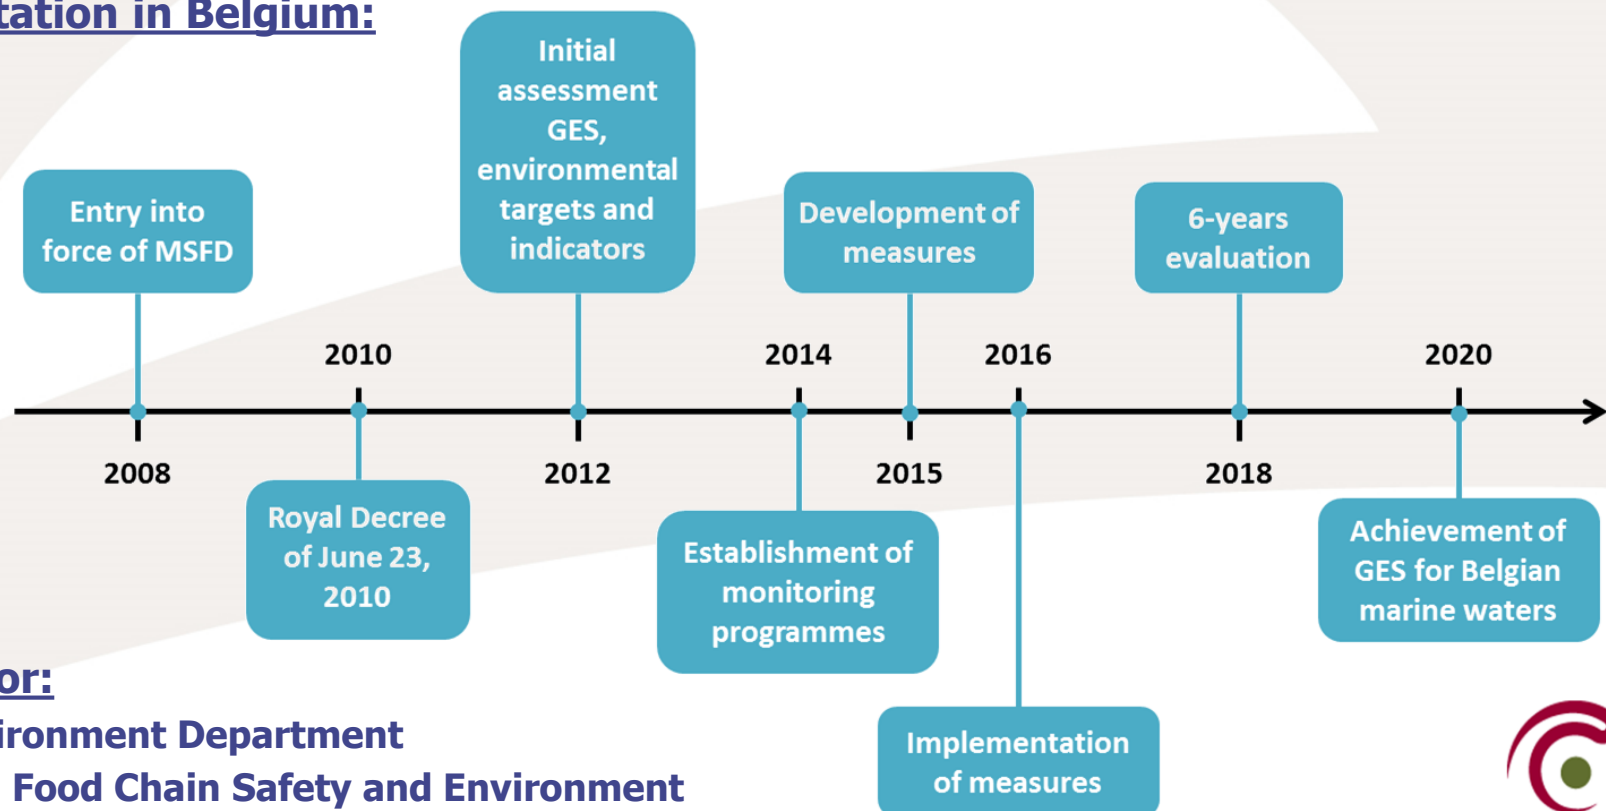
tation in Belgium:

Entry into force of MSFD

Initial assessment GES, environmental targets and indicators

Development of measures

6-years evaluation

2010

2014

2016

2020

2008

2012

2015

2018

Royal Decree of June 23, 2010

Establishment of monitoring programmes

Achievement of GES for Belgian marine waters

Implementation of measures

or:

ironment Department

Food Chain Safety and Environment